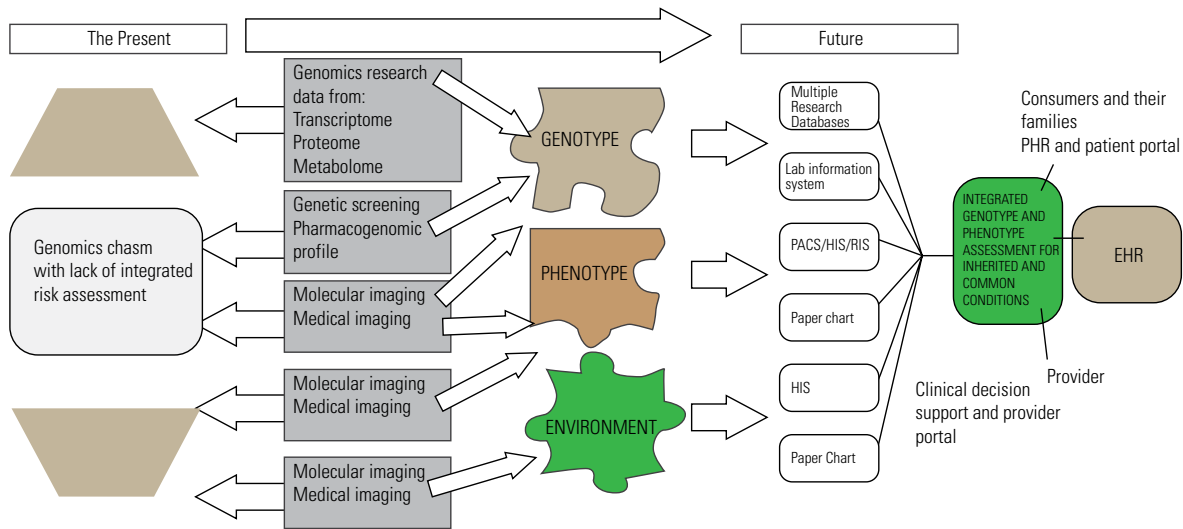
The Present

Future

Genomics research data from:
Transcriptome
Proteome
Metabolome

GENOTYPE

Multiple Research Databases

Consumers and their families
PHR and patient portal

Lab information system

Genomics chasm with lack of integrated risk assessment

Genetic screening
Pharmacogenomic profile

INTEGRATED GENOTYPE AND PHENOTYPE ASSESSMENT FOR INHERITED AND COMMON CONDITIONS

EHR

PHENOTYPE

PACS/HIS/RIS

Molecular imaging
Medical imaging

Paper chart

Molecular imaging
Medical imaging

HIS

Provider

Clinical decision support and provider portal

ENVIRONMENT

Paper Chart

Molecular imaging
Medical imaging